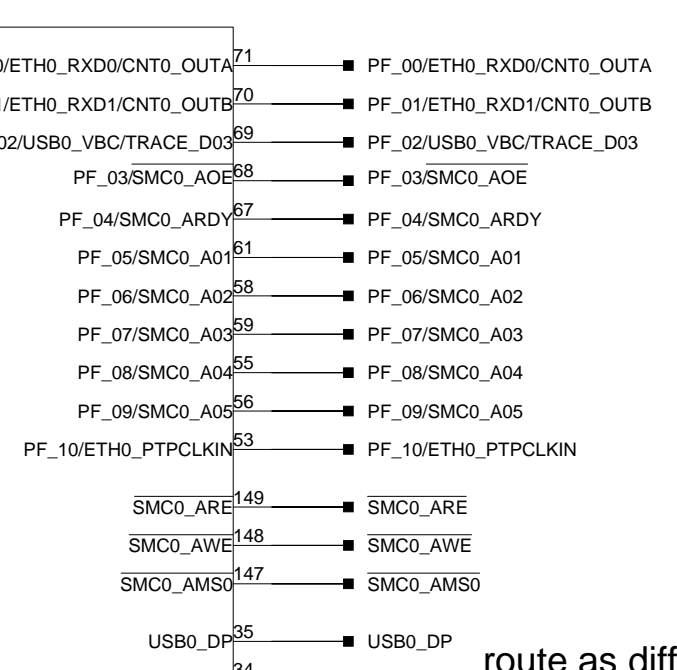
0/ETH0_RXD0/CNT0_OUTA 71 PF_00/ETH0_RXD0/CNT0_OUTA
/ETH0_RXD1/CNT0_OUTB 70 PF_01/ETH0_RXD1/CNT0_OUTB
02/USB0_VBC/TRACE_D03 69 PF_02/USB0_VBC/TRACE_D03
PF_03/$\overline{\text{SMC0\_AOE}}$ 68 PF_03/$\overline{\text{SMC0\_AOE}}$
PF_04/SMC0_ARDY 67 PF_04/SMC0_ARDY
PF_05/SMC0_A01 61 PF_05/SMC0_A01
PF_06/SMC0_A02 58 PF_06/SMC0_A02
PF_07/SMC0_A03 59 PF_07/SMC0_A03
PF_08/SMC0_A04 55 PF_08/SMC0_A04
PF_09/SMC0_A05 56 PF_09/SMC0_A05
PF_10/ETH0_PTPCLKIN 53 PF_10/ETH0_PTPCLKIN
$\overline{\text{SMC0\_ARE}}$ 149 $\overline{\text{SMC0\_ARE}}$
$\overline{\text{SMC0\_AWE}}$ 148 $\overline{\text{SMC0\_AWE}}$
$\overline{\text{SMC0\_AMS0}}$ 147 $\overline{\text{SMC0\_AMS0}}$
USB0_DP 35 USB0_DP
34
route as diff